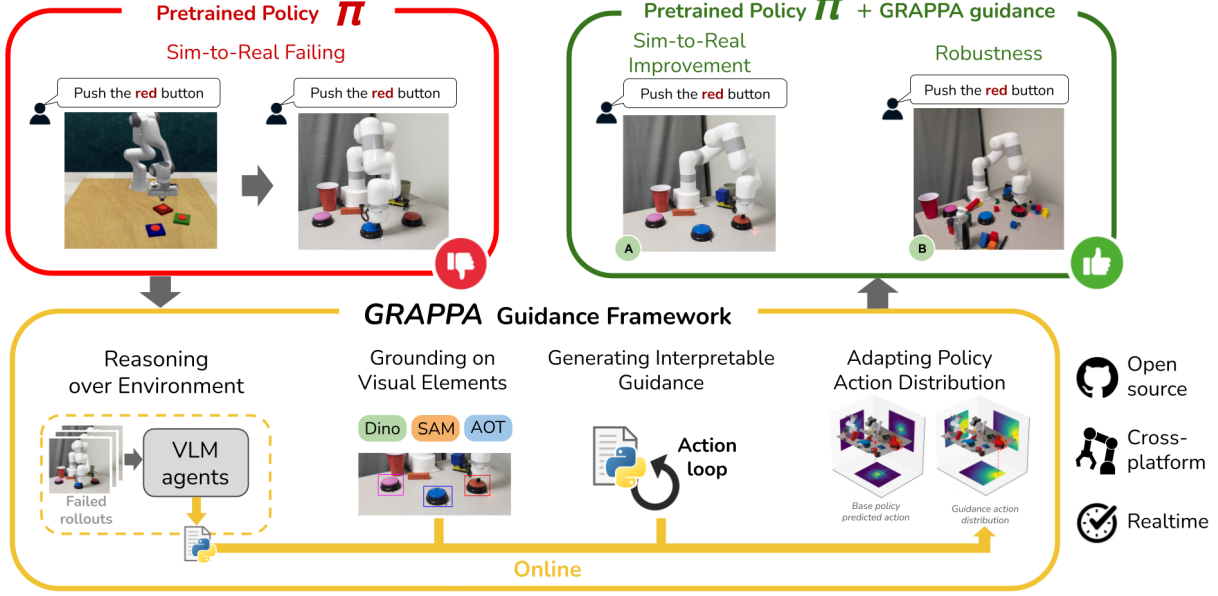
Pretrained Policy $\pi$

Sim-to-Real Failing

Push the red button

Push the red button

Pretrained Policy $\pi$ + GRAPPA guidance

Sim-to-Real Improvement

Push the red button

A

Robustness

Push the red button

B

GRAPPA Guidance Framework

Reasoning over Environment

Failed rollouts

VLM agents

Grounding on Visual Elements

Dino SAM AOT

Generating Interpretable Guidance

Action loop

Adapting Policy Action Distribution

Base policy predicted action

Guidance action distribution

Online

Open source

Cross-platform

Realtime